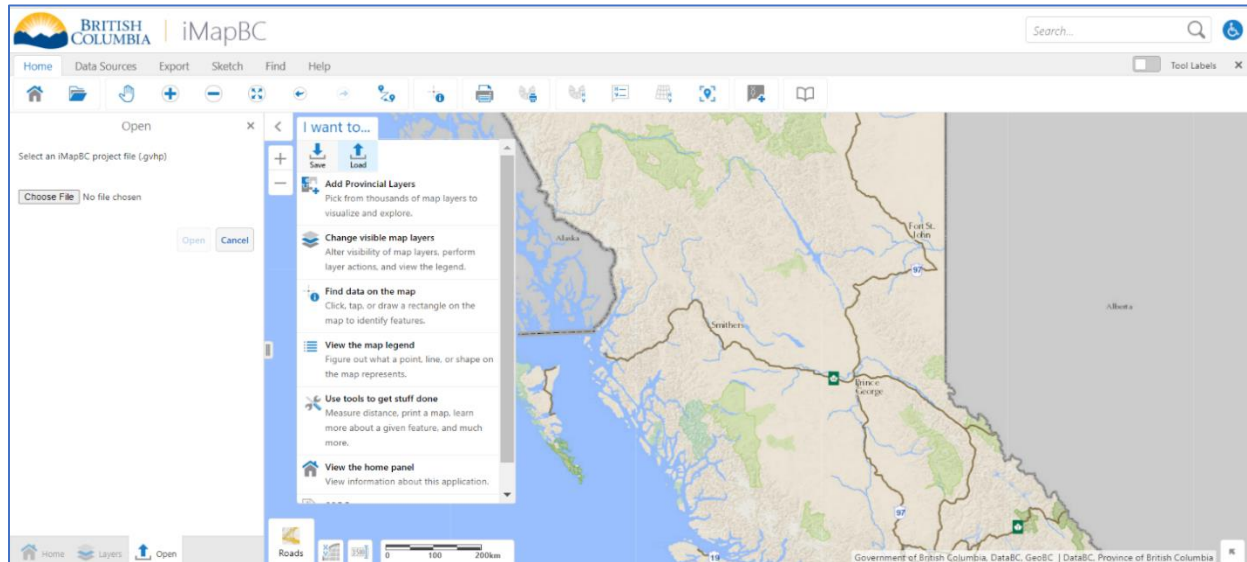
BRITISH COLUMBIA | iMapBC

Search...

Home Data Sources Export Sketch Find Help

Tool Labels ✕

Open ✕

Select an iMapBC project file (.gvhp)

Choose File No file chosen

Open Cancel

I want to...

Save Load

Add Provincial Layers
Pick from thousands of map layers to visualize and explore.

Change visible map layers
Alter visibility of map layers, perform layer actions, and view the legend.

Find data on the map
Click, tap, or draw a rectangle on the map to identify features.

View the map legend
Figure out what a point, line, or shape on the map represents.

Use tools to get stuff done
Measure distance, print a map, learn more about a given feature, and much more.

View the home panel
View information about this application.

Alaska

Fort St. John

97

Alberta

Smithers

Prince George

97

Home Layers Open

Roads

0 100 200km

Government of British Columbia, DataBC, GeoBC | DataBC, Province of British Columbia